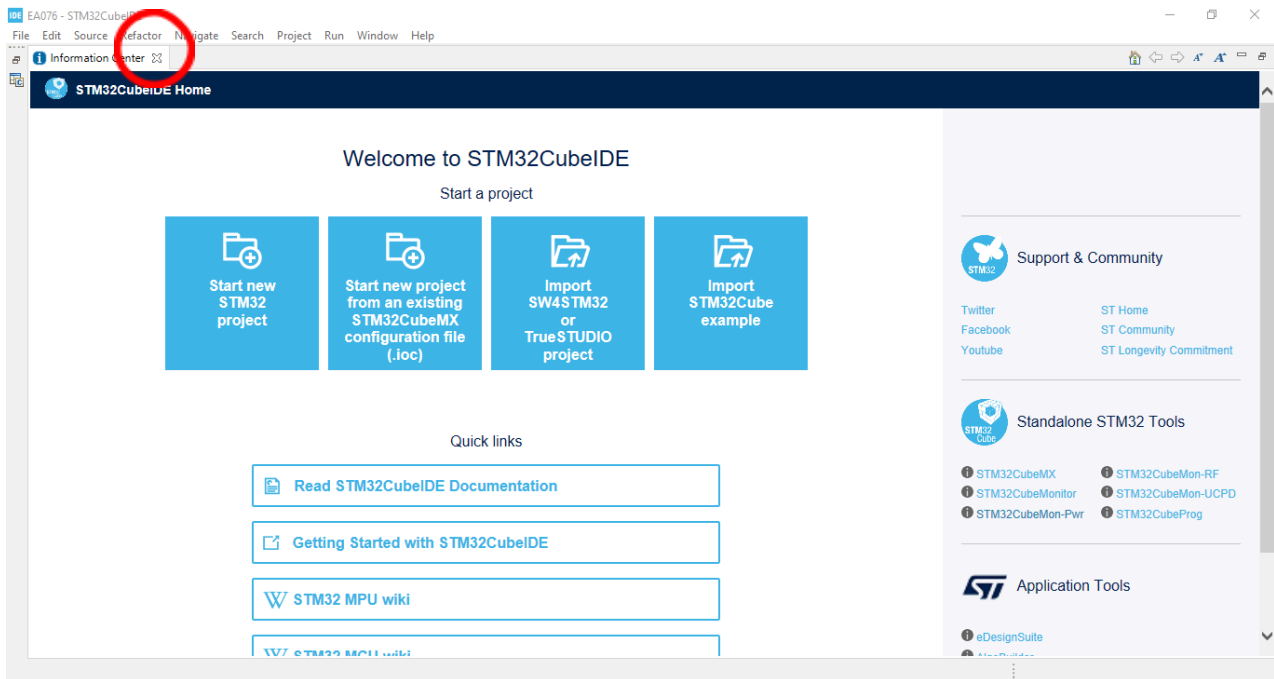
IDE EA076 - STM32CubeIDE

File Edit Source Refactor Navigate Search Project Run Window Help

Information Center

STM32CubeIDE Home

Welcome to STM32CubeIDE

Start a project

Start new STM32 project

Start new project from an existing STM32CubeMX configuration file (.ioc)

Import SW4STM32 or TrueSTUDIO project

Import STM32Cube example

Quick links

Read STM32CubeIDE Documentation

Getting Started with STM32CubeIDE

STM32 MPU wiki

STM32 MCU wiki

STM32

Support & Community

Twitter
Facebook
Youtube

ST Home
ST Community
ST Longevity Commitment

STM32 Cube

Standalone STM32 Tools

STM32CubeMX
STM32CubeMonitor
STM32CubeMon-Pwr

STM32CubeMon-RF
STM32CubeMon-UCPD
STM32CubeProg

Application Tools

eDesignSuite

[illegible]